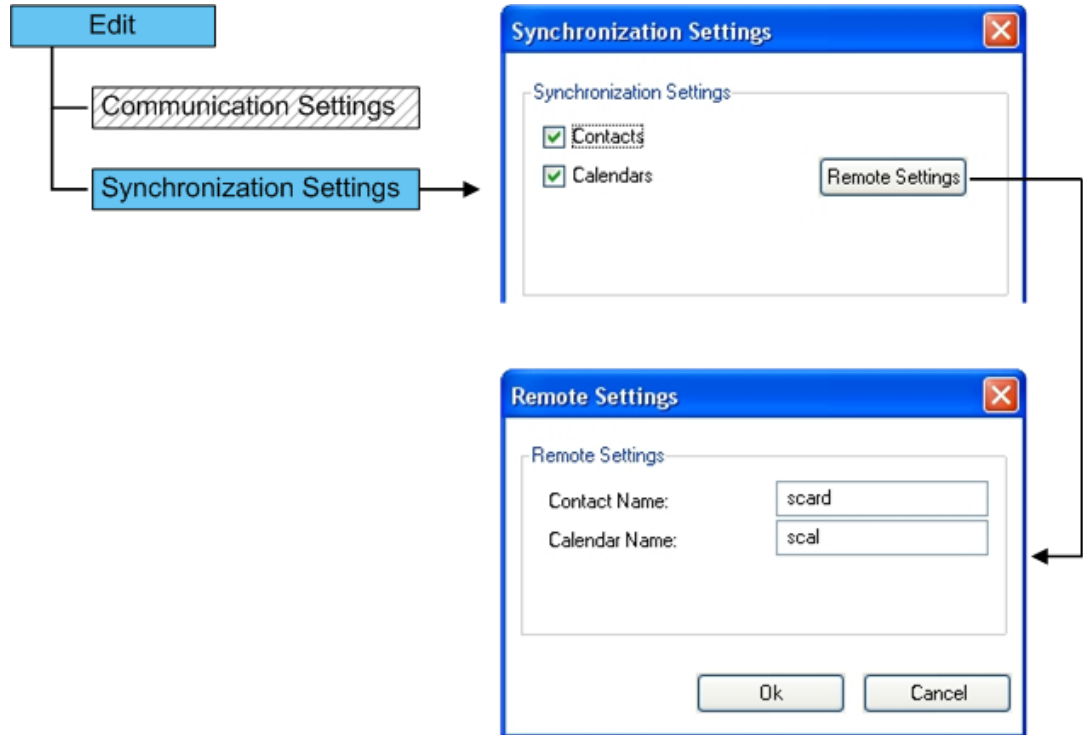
Edit

Communication Settings

Synchronization Settings

Synchronization Settings

Synchronization Settings

Contacts

Calendars

Remote Settings

Remote Settings

Remote Settings

Contact Name: scard

Calendar Name: scal

Ok

Cancel